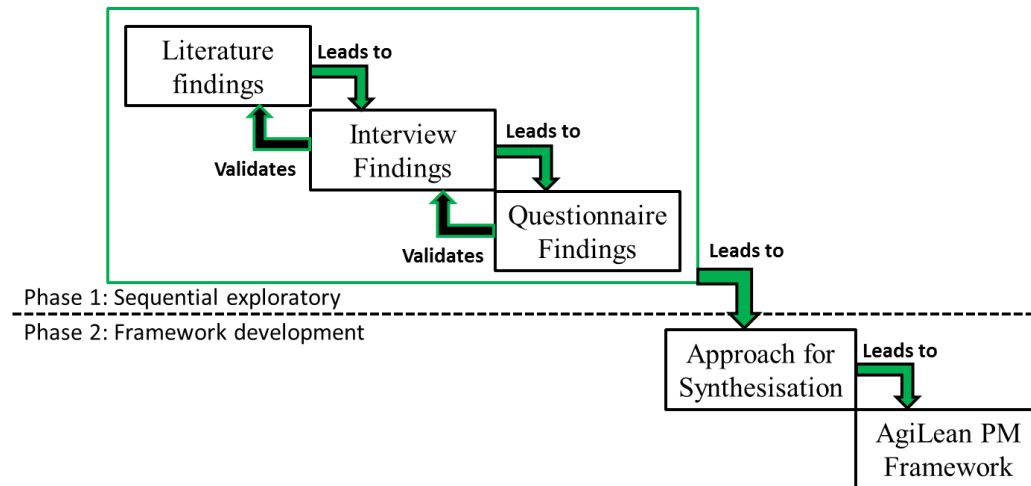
Literature findings

Leads to

Interview Findings

Validates

Leads to

Questionnaire Findings

Validates

Leads to

Phase 1: Sequential exploratory

Phase 2: Framework development

Approach for Synthesisation

Leads to

AgiLean PM Framework